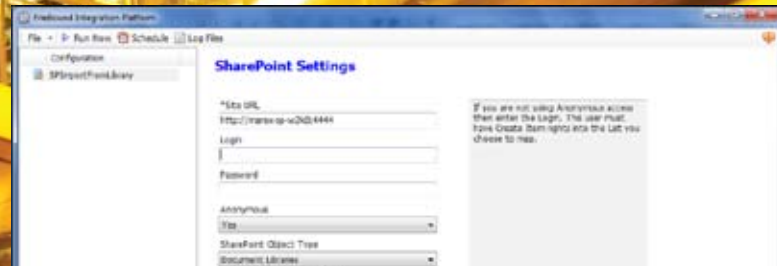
Fredwood Integration Platform

File ▾ Run Now Schedule Log Files

Configuration

SPImportFromLibrary

SharePoint Settings

*Site URL

http://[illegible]:4444

Login

Password

Anonymous

Yes

SharePoint Object Type

Document Libraries

If you are not using Anonymous access then enter the Login. The user must have Create Item rights into the List you choose to map.